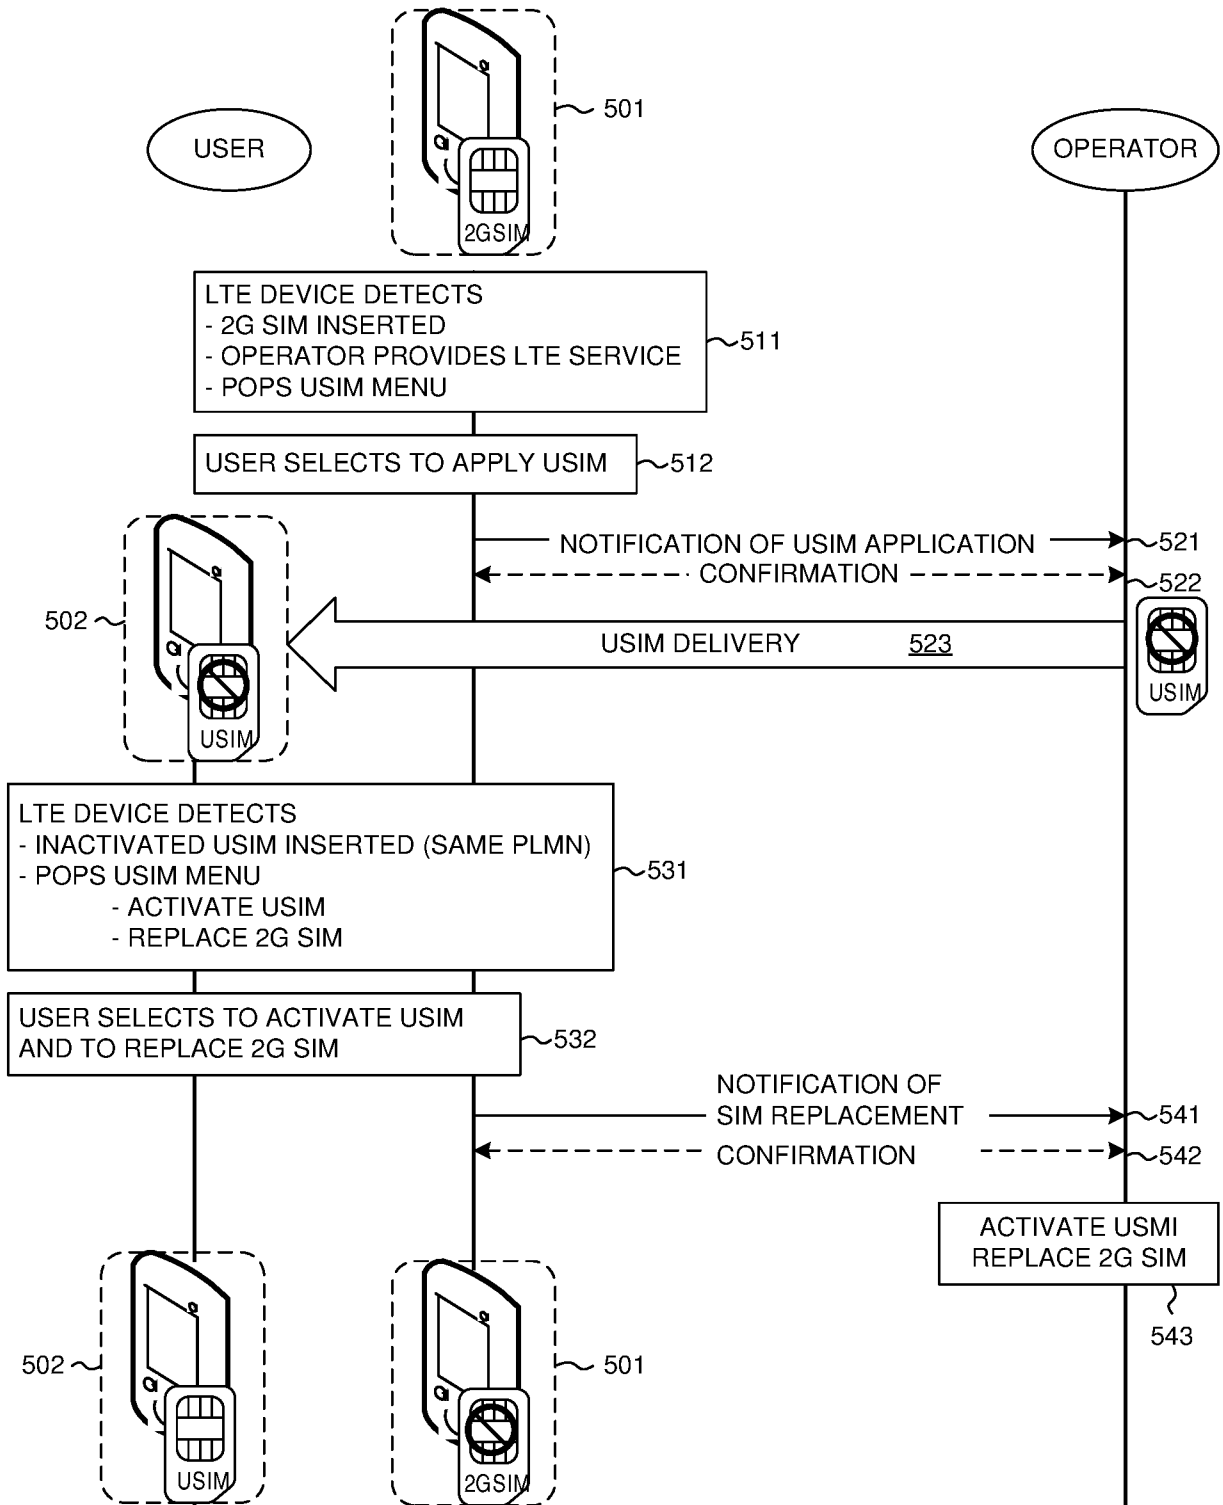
501

USER

2GSIM

OPERATOR

LTE DEVICE DETECTS
- 2G SIM INSERTED
- OPERATOR PROVIDES LTE SERVICE
- POPS USIM MENU

511

USER SELECTS TO APPLY USIM

512

NOTIFICATION OF USIM APPLICATION

521

CONFIRMATION

522

502

USIM DELIVERY

523

USIM

USIM

LTE DEVICE DETECTS
- INACTIVATED USIM INSERTED (SAME PLMN)
- POPS USIM MENU
- ACTIVATE USIM
- REPLACE 2G SIM

531

USER SELECTS TO ACTIVATE USIM AND TO REPLACE 2G SIM

532

NOTIFICATION OF SIM REPLACEMENT

541

CONFIRMATION

542

ACTIVATE USMI
REPLACE 2G SIM

543

502

USIM

501

2GSIM